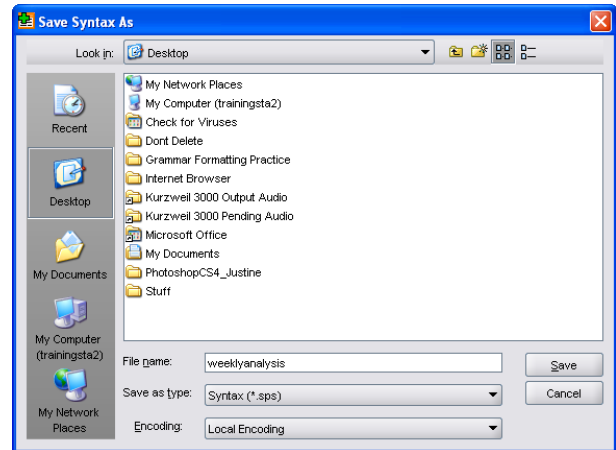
Save Syntax As

Look in: Desktop

Recent

Desktop

My Documents

My Computer (trainingsta2)

My Network Places

My Network Places
My Computer (trainingsta2)
Check for Viruses
Dont Delete
Grammar Formatting Practice
Internet Browser
Kurzweil 3000 Output Audio
Kurzweil 3000 Pending Audio
Microsoft Office
My Documents
PhotoshopCS4_Justine
Stuff

File name: weeklyanalysis

Save as type: Syntax (*.sps)

Encoding: Local Encoding

Save

Cancel